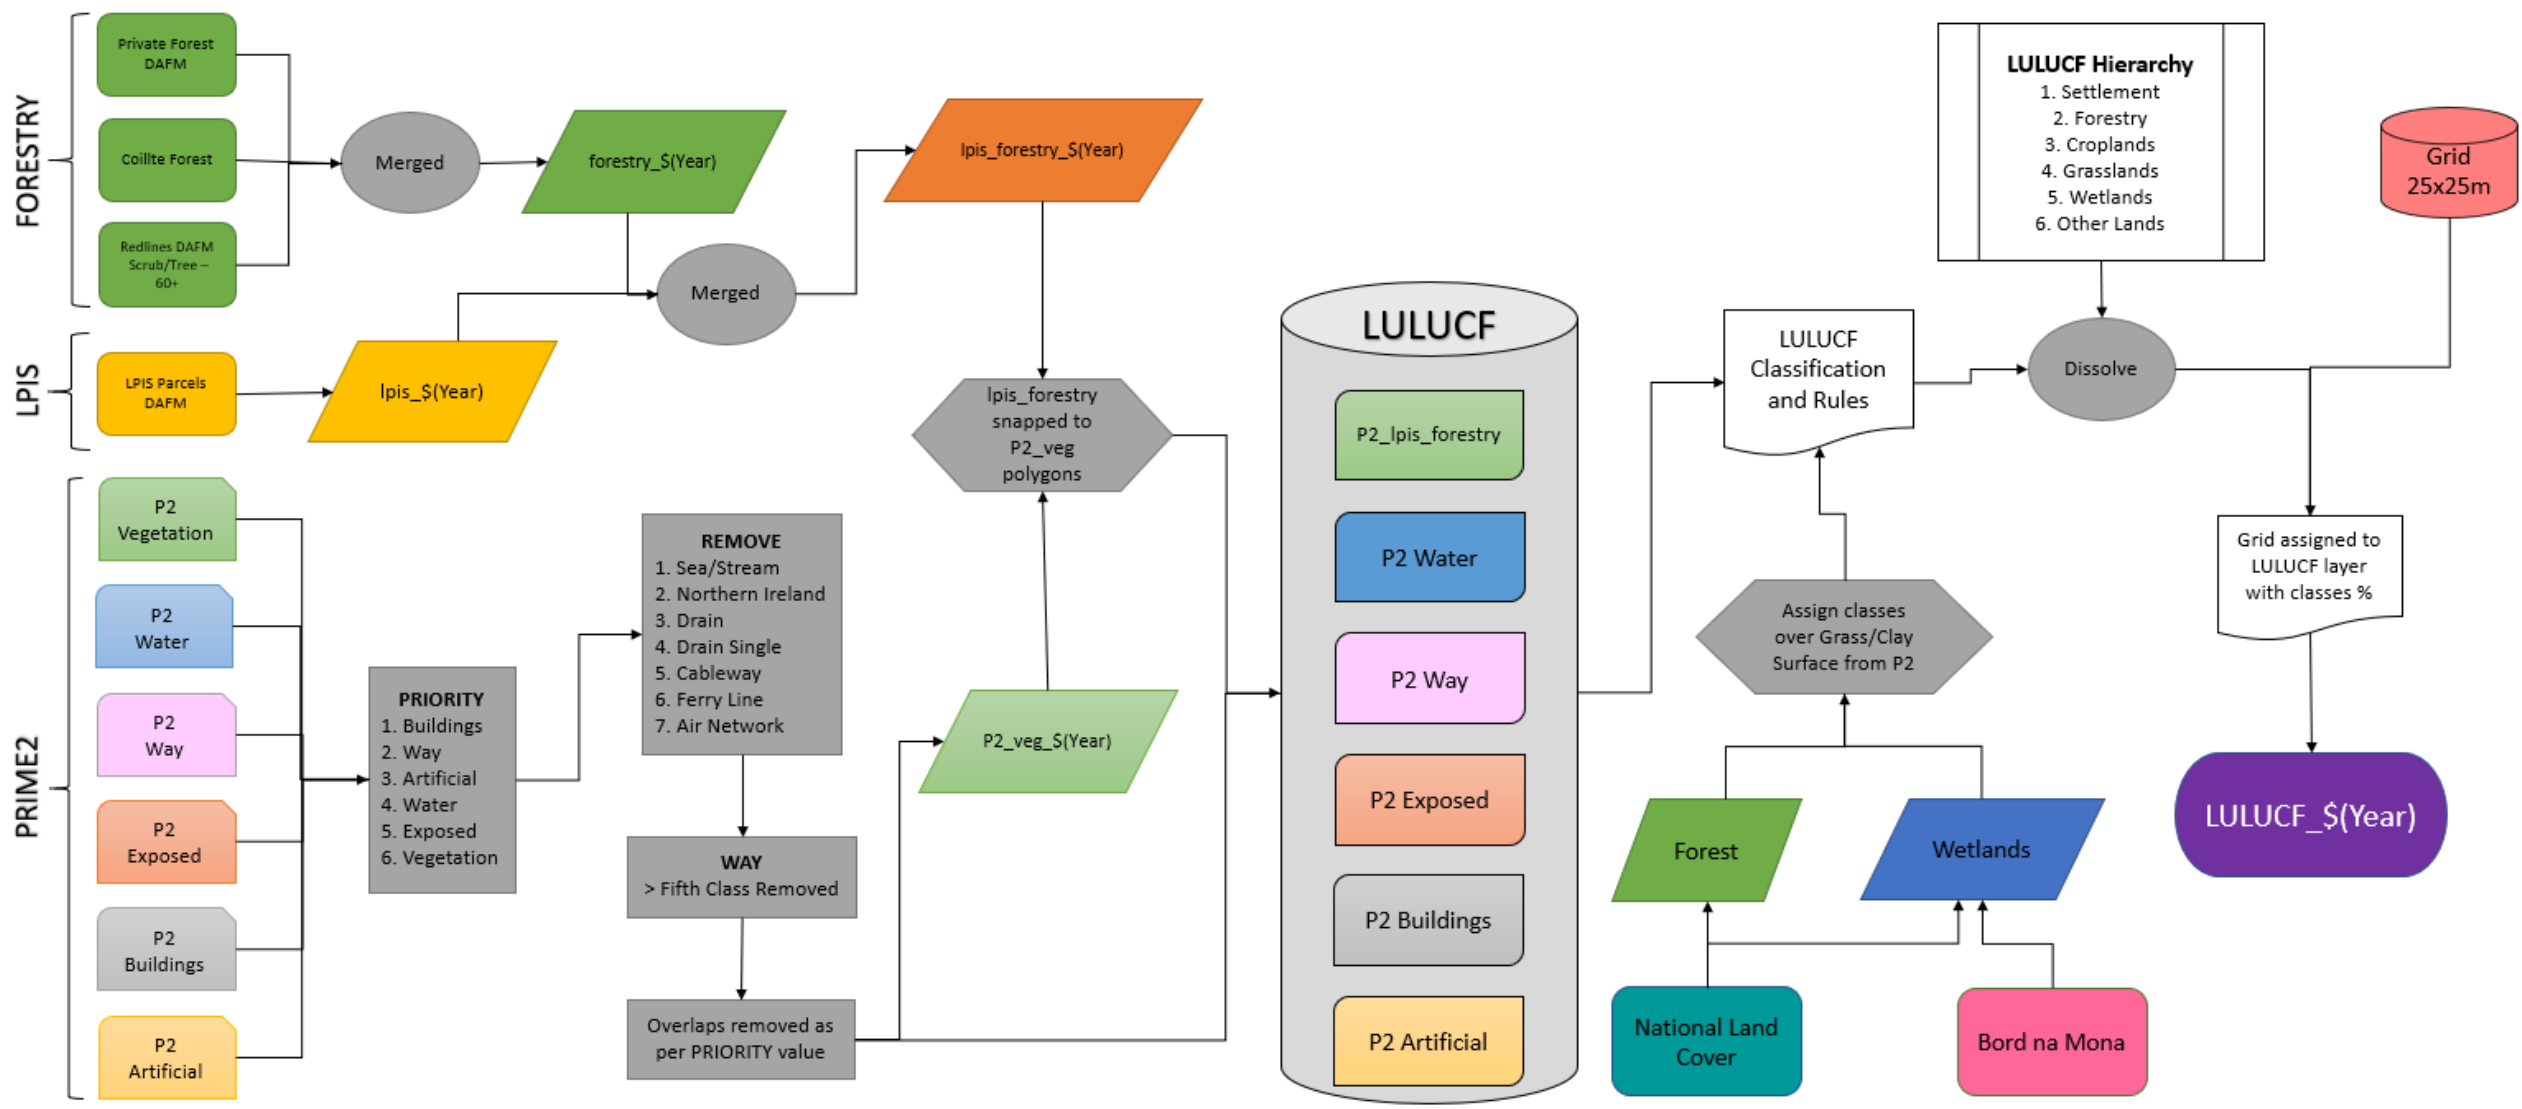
FORESTRY

Private Forest DAFM

Coillte Forest

Redlines DAFM Scrub/Tree – 60+

Merged

forestry_$(Year)

Merged

lpis_forestry_$(Year)

LPIS

LPIS Parcels DAFM

lpis_$(Year)

lpis_forestry snapped to P2_veg polygons

PRIME2

P2 Vegetation

P2 Water

P2 Way

P2 Exposed

P2 Buildings

P2 Artificial

PRIORITY
1. Buildings
2. Way
3. Artificial
4. Water
5. Exposed
6. Vegetation

REMOVE
1. Sea/Stream
2. Northern Ireland
3. Drain
4. Drain Single
5. Cableway
6. Ferry Line
7. Air Network

WAY
> Fifth Class Removed

Overlaps removed as per PRIORITY value

P2_veg_$(Year)

LULUCF

P2_lpis_forestry

P2 Water

P2 Way

P2 Exposed

P2 Buildings

P2 Artificial

LULUCF Classification and Rules

Assign classes over Grass/Clay Surface from P2

Forest

Wetlands

National Land Cover

Bord na Mona

LULUCF Hierarchy
1. Settlement
2. Forestry
3. Croplands
4. Grasslands
5. Wetlands
6. Other Lands

Dissolve

Grid 25x25m

Grid assigned to LULUCF layer with classes %

LULUCF_$(Year)